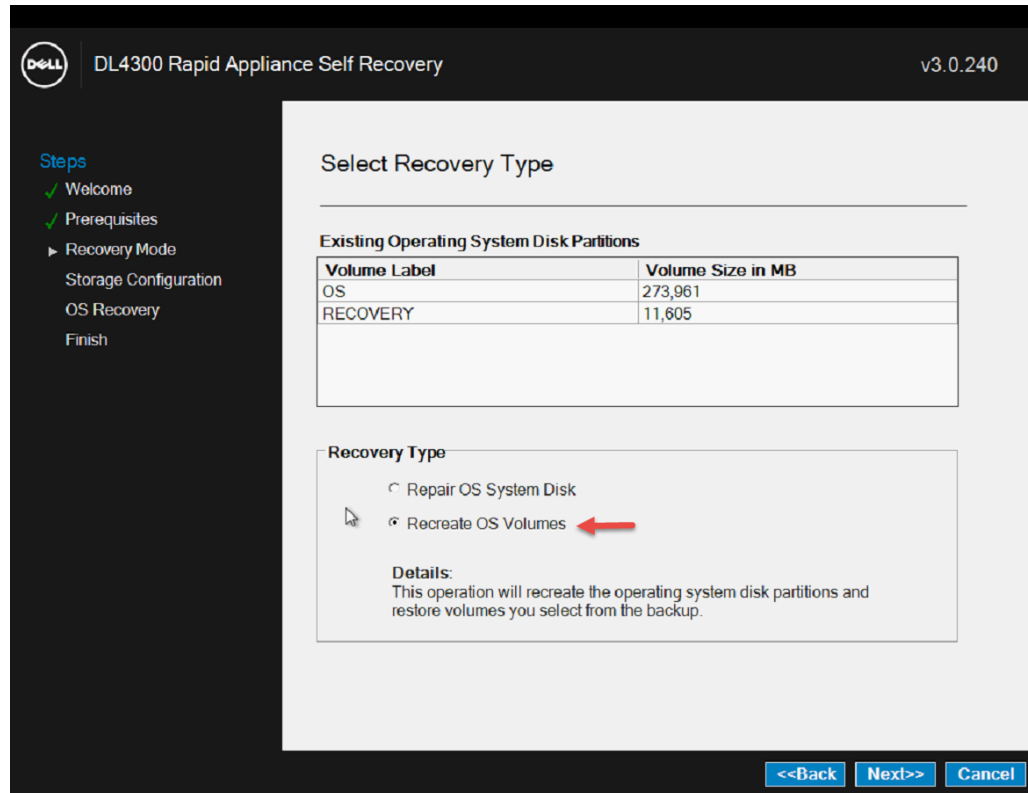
DELL DL4300 Rapid Appliance Self Recovery

v3.0.240

Steps
Welcome
Prerequisites
Recovery Mode
Storage Configuration
OS Recovery
Finish

Select Recovery Type

Existing Operating System Disk Partitions

| Volume Label | Volume Size in MB |
|---|---|
| OS | 273,961 |
| RECOVERY | 11,605 |

Recovery Type

Repair OS System Disk

Recreate OS Volumes

Details:
This operation will recreate the operating system disk partitions and restore volumes you select from the backup.

<<Back Next>> Cancel